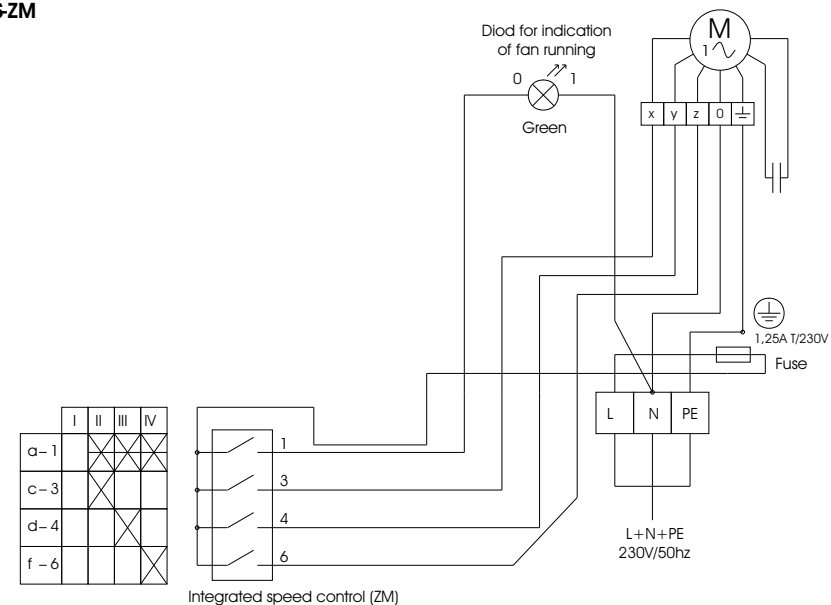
-ZM

Diod for indication of fan running

0 1

Green

M
1~

x y z 0 ⏚

1,25A T/230V

Fuse

L N PE

L+N+PE
230V/50hz

|  | I | II | III | IV |
|---|---|---|---|---|
| a– 1 |  | X | X | X |
| c – 3 |  | X |  |  |
| d– 4 |  |  | X |  |
| f – 6 |  |  |  | X |

1
3
4
6

Integrated speed control (ZM)